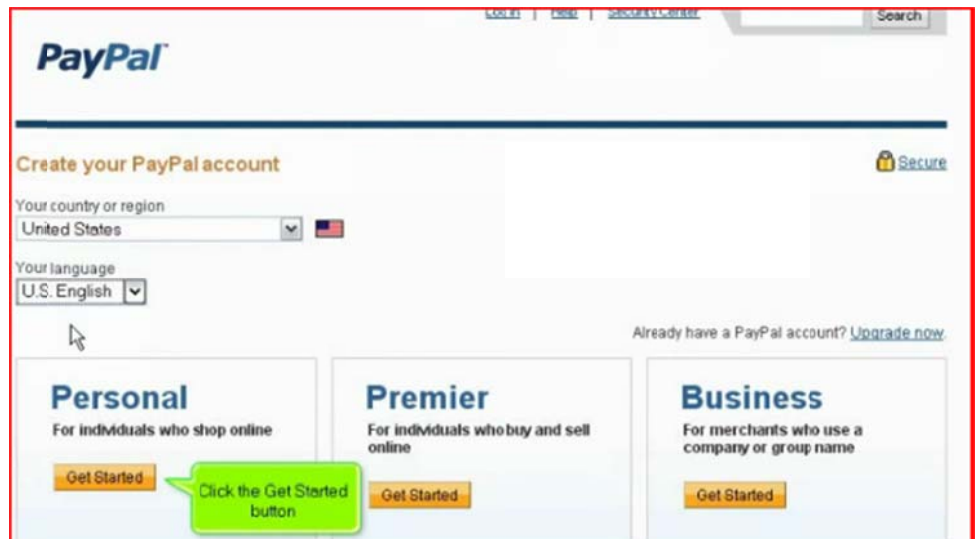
Log In | Help | Security Center

Search

PayPal

Create your PayPal account

Secure

Your country or region

United States

Your language

U.S. English

Already have a PayPal account? Upgrade now.

Personal

For individuals who shop online

Get Started

Click the Get Started button

Premier

For individuals who buy and sell online

Get Started

Business

For merchants who use a company or group name

Get Started